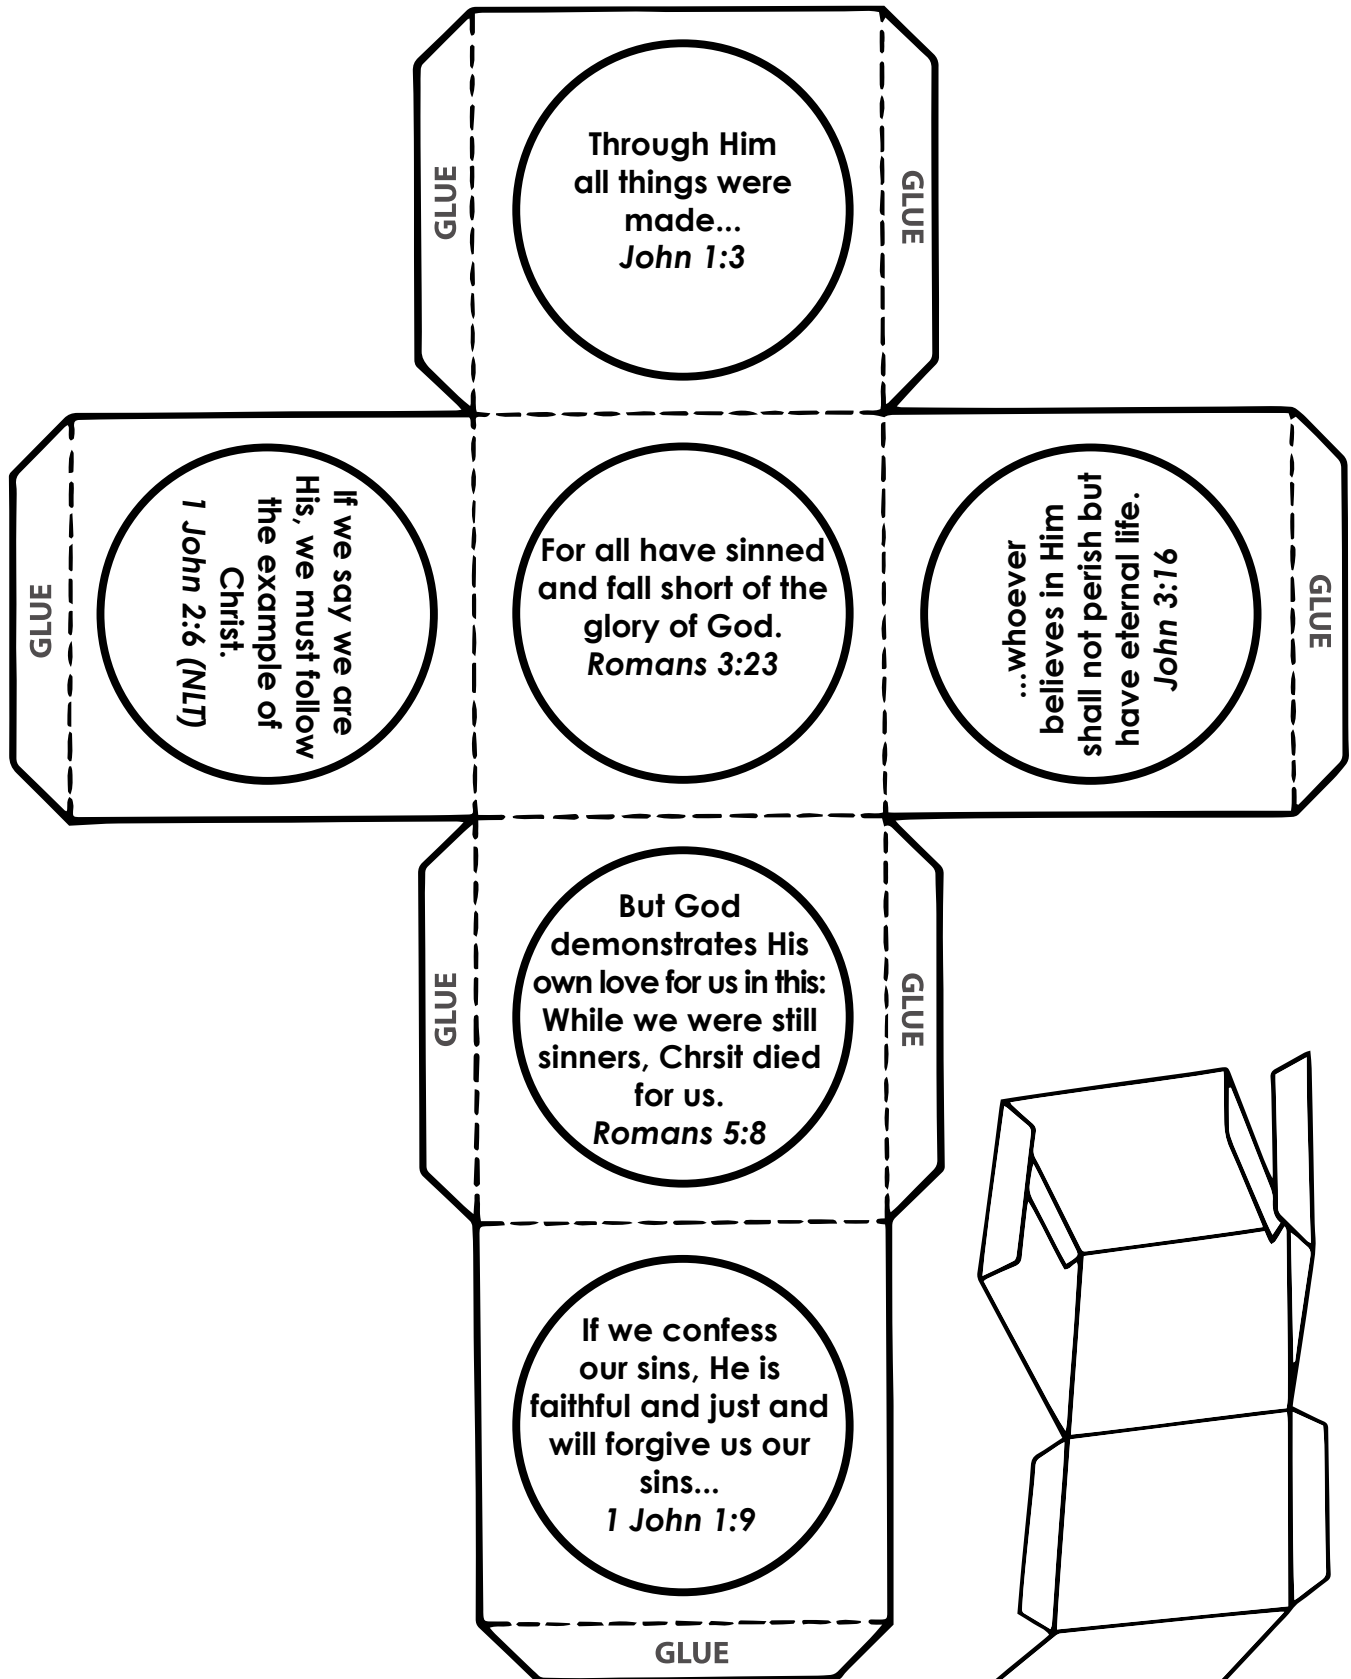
GLUE

Through Him all things were made...
John 1:3

GLUE

GLUE

If we say we are His, we must follow the example of Christ.
1 John 2:6 (NLT)

For all have sinned and fall short of the glory of God.
Romans 3:23

...whoever believes in Him shall not perish but have eternal life.
John 3:16

GLUE

GLUE

But God demonstrates His own love for us in this: While we were still sinners, Chrsit died for us.
Romans 5:8

GLUE

If we confess our sins, He is faithful and just and will forgive us our sins...
1 John 1:9

GLUE